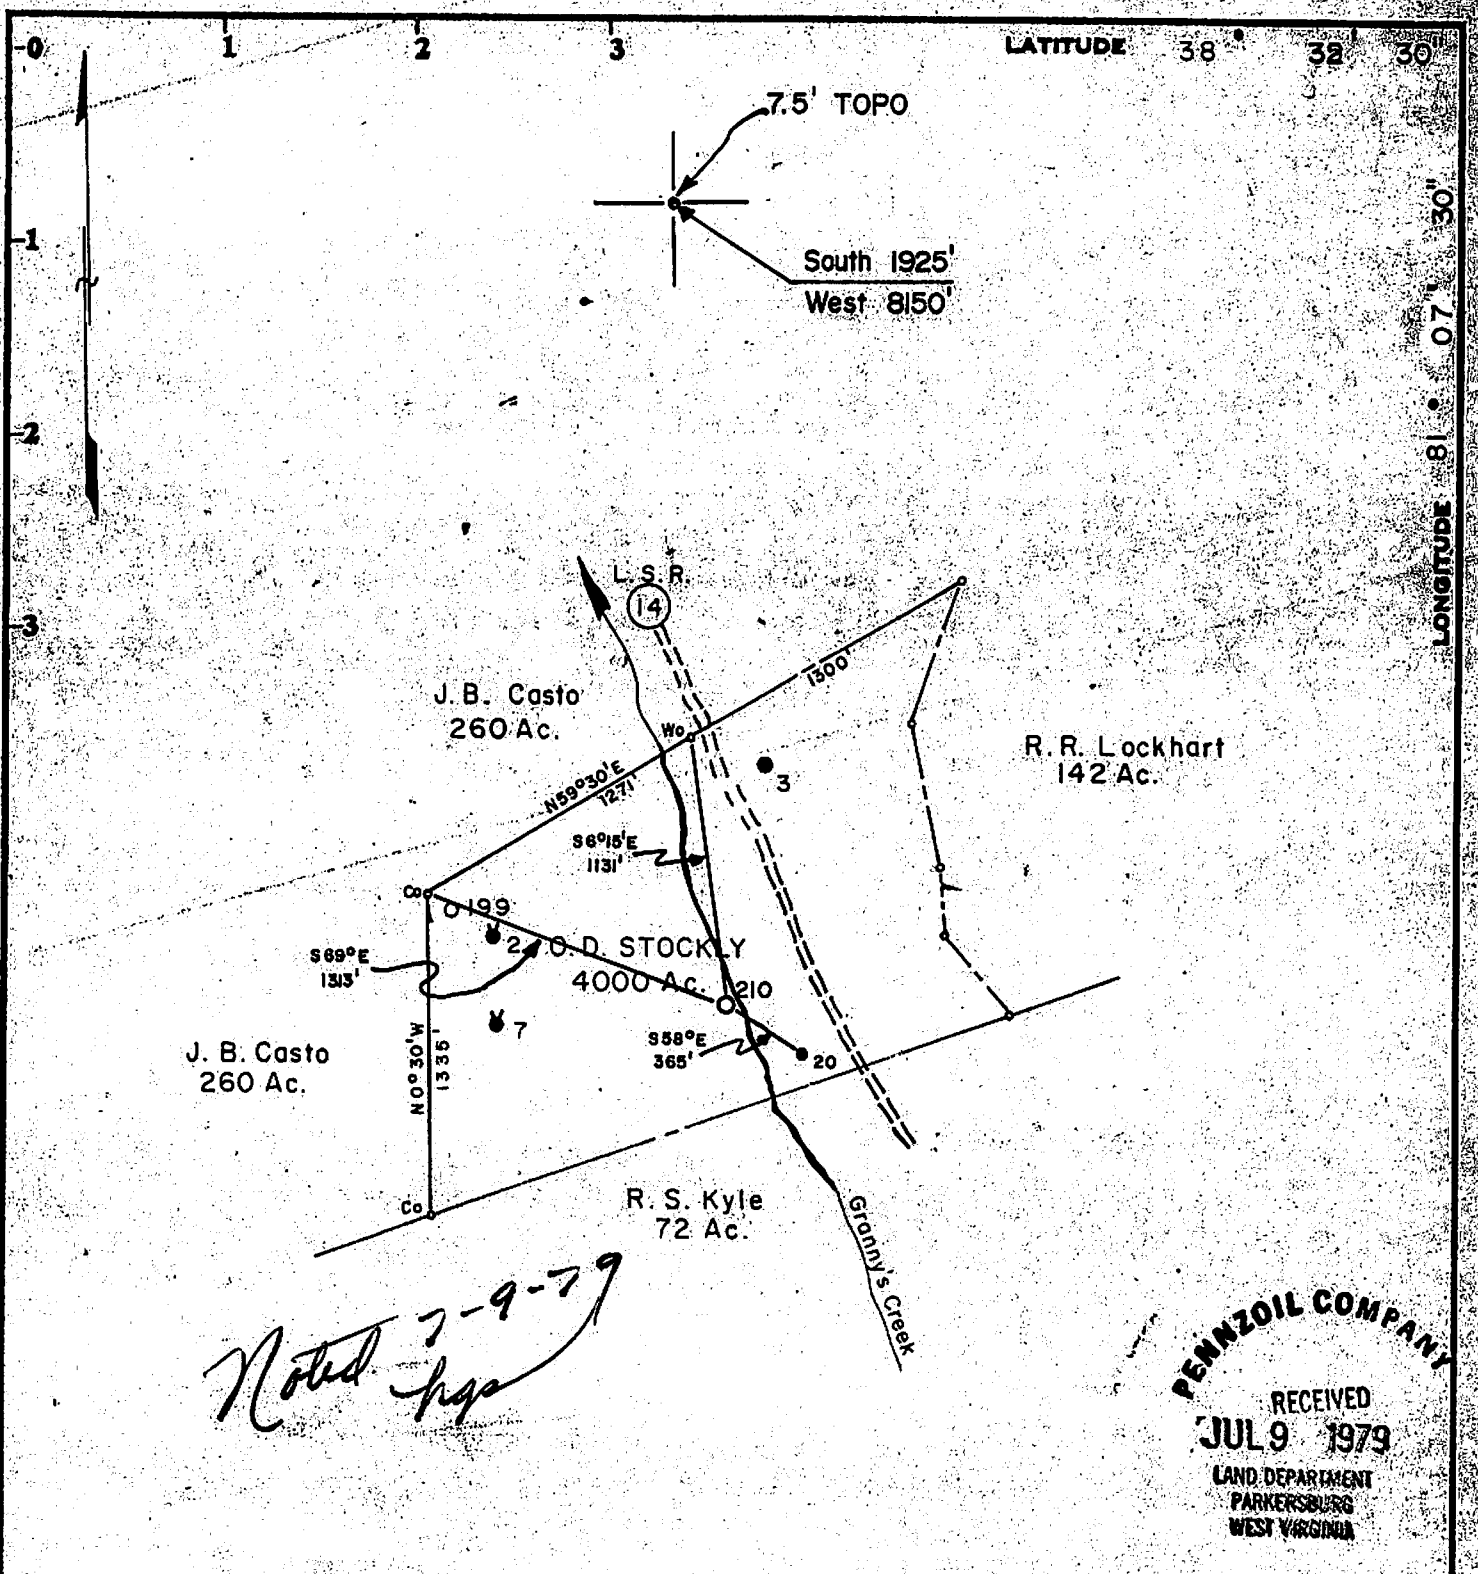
0 1 2 3

LATITUDE 38 32 30

LONGITUDE 81 07 30

1

2

3

7.5' TOPO

South 1925'
West 8150'

L.S.R.
14

J.B. Casto
260 Ac.

1300'

Wo

R.R. Lockhart
142 Ac.

N59°30'E
1271'

3

S6°15'E
1131'

Co

199

S69°E
1313'

2

O.D. STOCKLY
4000 Ac.

210

7

S58°E
365'

20

J. B. Casto
260 Ac.

N0°30'W
1335'

Co

R. S. Kyle
72 Ac.

Granny's Creek

Noted 7-9-79
hgp

PENNZOIL COMPANY
RECEIVED
JUL 9 1979
LAND DEPARTMENT
PARKERSBURG
WEST VIRGINIA